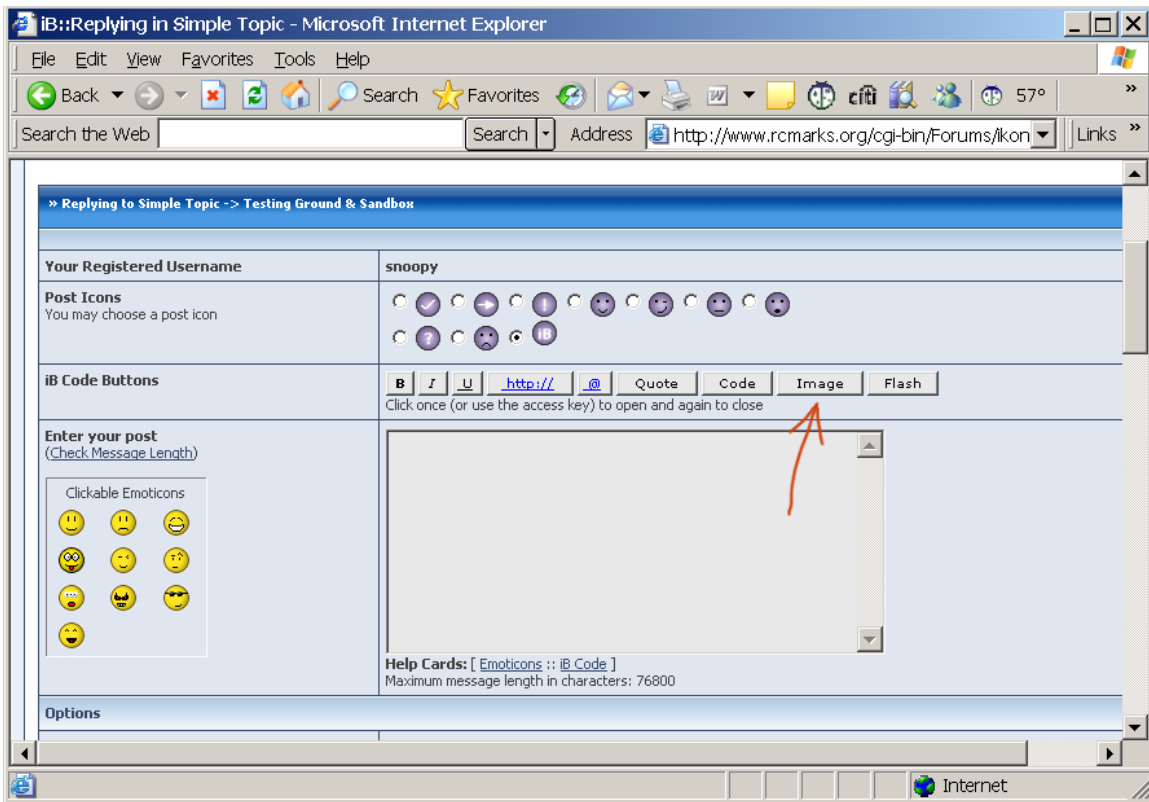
iB::Replying in Simple Topic - Microsoft Internet Explorer

File Edit View Favorites Tools Help

Back Search Favorites 57°

Search the Web Search Address http://www.rcmarks.org/cgi-bin/Forums/ikon Links

» Replying to Simple Topic -> Testing Ground & Sandbox

| Your Registered Username | snoopy |
|---|---|
| Post Icons<br>You may choose a post icon | iB |
| iB Code Buttons | B I U http:// @ Quote Code Image Flash<br>Click once (or use the access key) to open and again to close |
| Enter your post<br>(Check Message Length)<br>Clickable Emoticons | Help Cards: [ Emoticons :: iB Code ]<br>Maximum message length in characters: 76800 |

Options

Internet